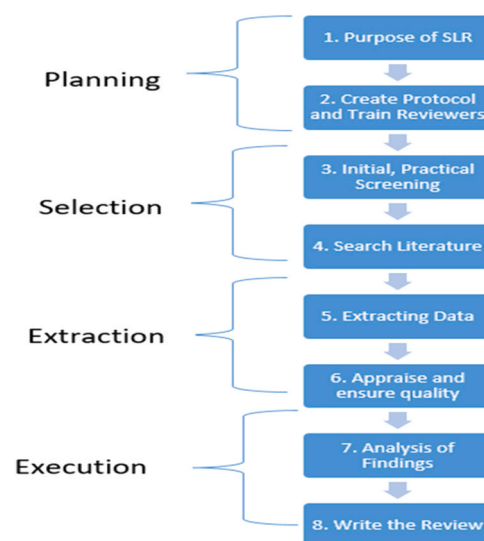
Planning

1. Purpose of SLR

2. Create Protocol and Train Reviewers

Selection

3. Initial, Practical Screening

4. Search Literature

Extraction

5. Extracting Data

6. Appraise and ensure quality

Execution

7. Analysis of Findings

8. Write the Review